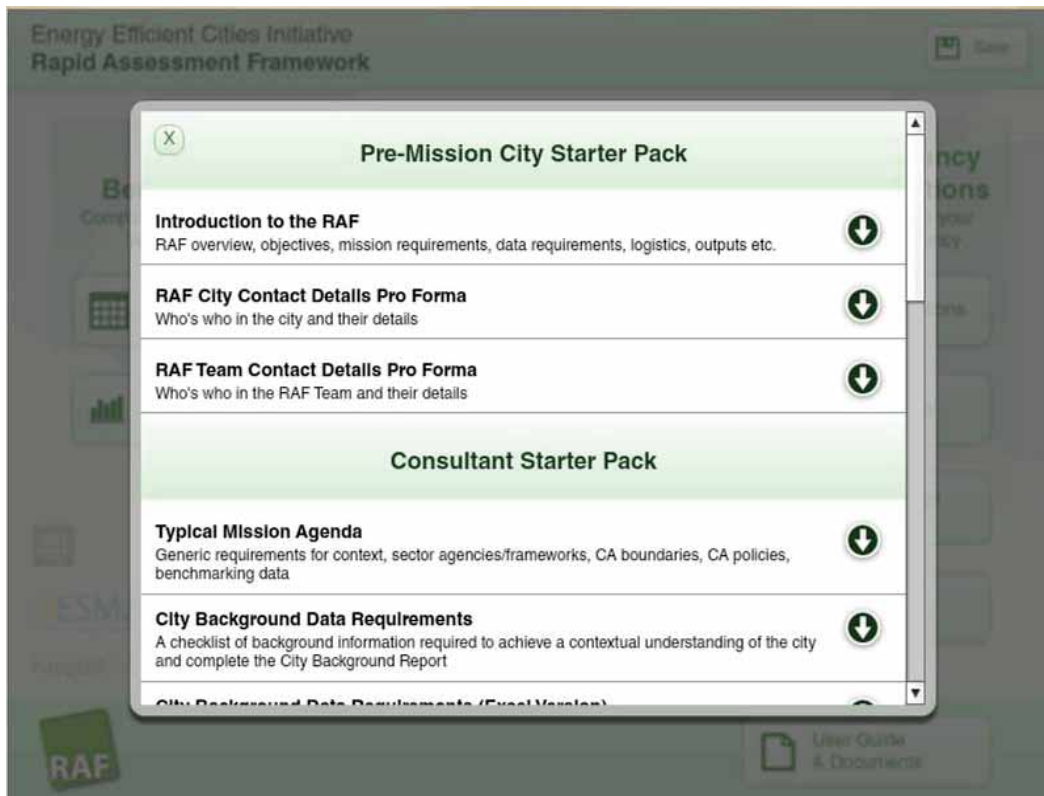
Energy Efficient Cities Initiative
Rapid Assessment Framework

Save

X

Pre-Mission City Starter Pack

Introduction to the RAF
RAF overview, objectives, mission requirements, data requirements, logistics, outputs etc.

RAF City Contact Details Pro Forma
Who's who in the city and their details

RAF Team Contact Details Pro Forma
Who's who in the RAF Team and their details

Consultant Starter Pack

Typical Mission Agenda
Generic requirements for context, sector agencies/frameworks, CA boundaries, CA policies, benchmarking data

City Background Data Requirements
A checklist of background information required to achieve a contextual understanding of the city and complete the City Background Report

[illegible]

User Guide & Documents

RAF